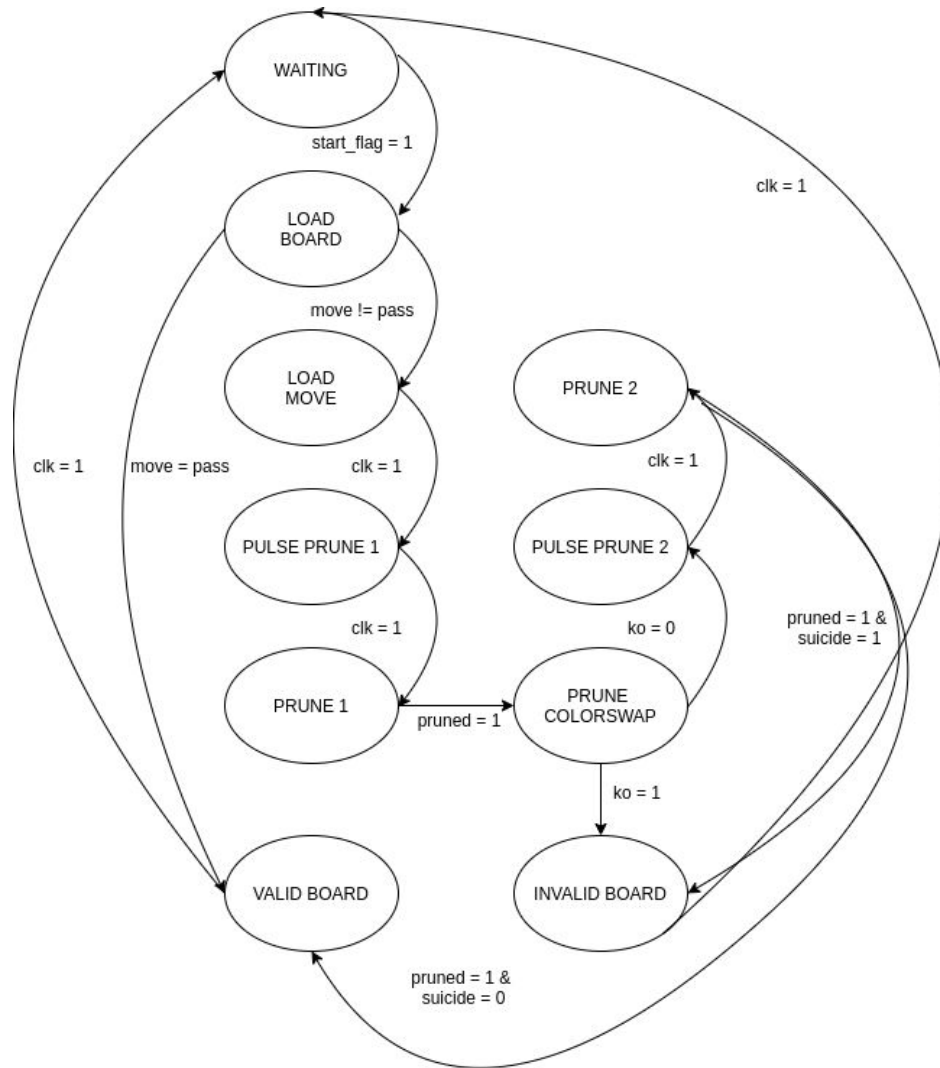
WAITING

start_flag = 1

clk = 1

LOAD BOARD

move != pass

LOAD MOVE

PRUNE 2

clk = 1

clk = 1

move = pass

clk = 1

PULSE PRUNE 1

PULSE PRUNE 2

clk = 1

ko = 0

pruned = 1 & suicide = 1

PRUNE 1

pruned = 1

PRUNE COLORSWAP

ko = 1

VALID BOARD

INVALID BOARD

pruned = 1 & suicide = 0